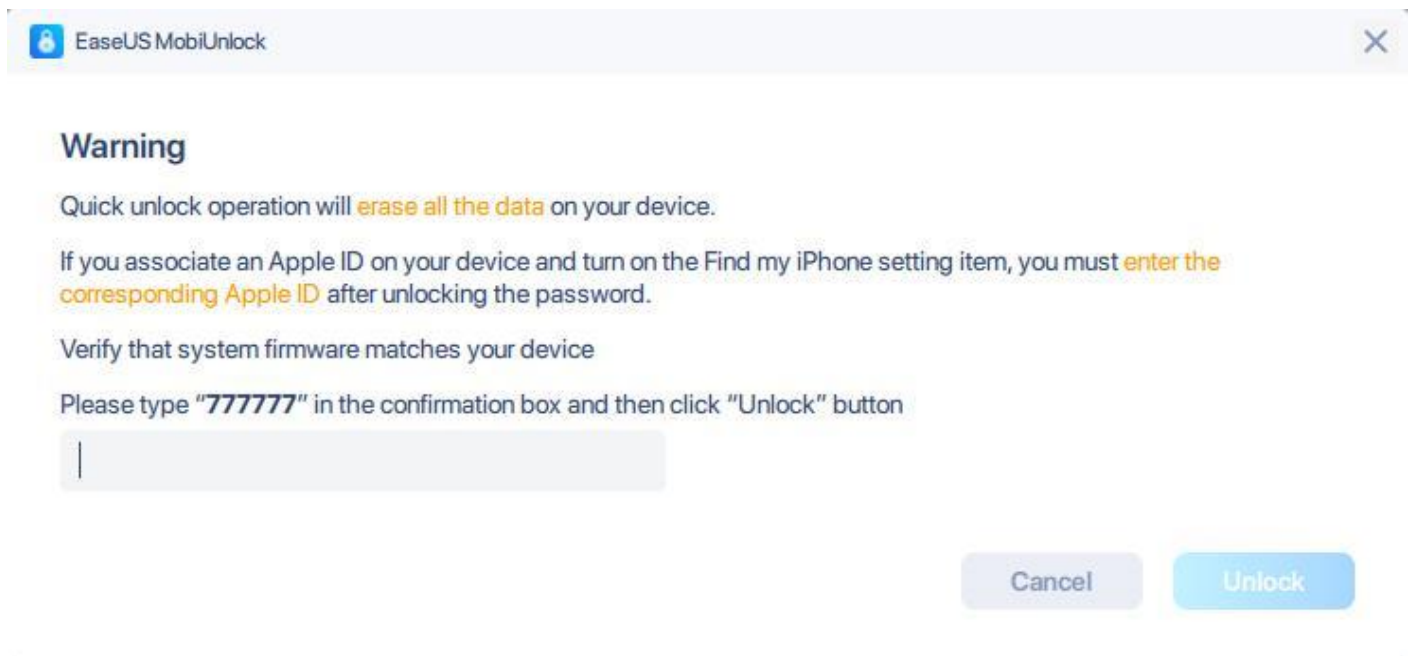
EaseUS MobiUnlock

Warning

Quick unlock operation will erase all the data on your device.

If you associate an Apple ID on your device and turn on the Find my iPhone setting item, you must enter the corresponding Apple ID after unlocking the password.

Verify that system firmware matches your device

Please type "777777" in the confirmation box and then click "Unlock" button

Cancel

Unlock